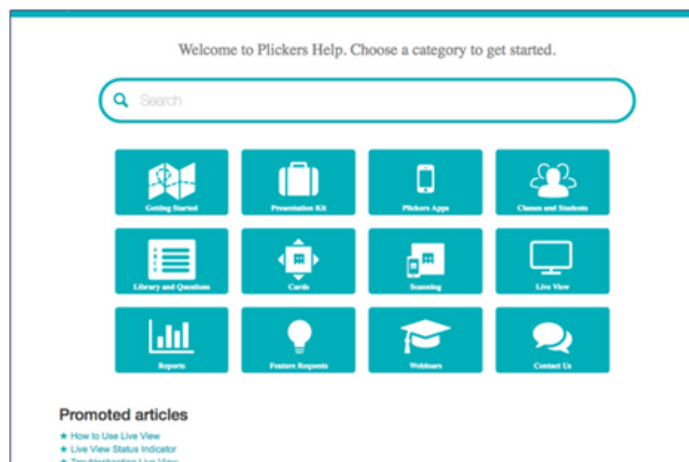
Welcome to Plickers Help. Choose a category to get started.

Search

Getting Started

Presentation Kit

Plickers Apps

Classes and Students

Library and Questions

Cards

Scanning

Live View

Reports

Feature Requests

Webinars

Contact Us

Promoted articles

★ How to Use Live View
★ Live View Status Indicator
★ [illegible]